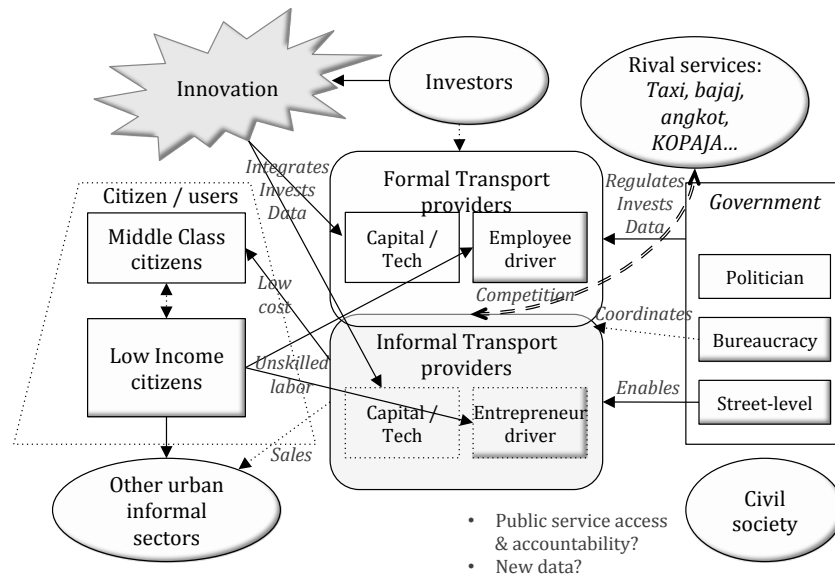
Innovation

Investors

Rival services: Taxi, bajaj, angkot, KOPAJA…

Integrates Invests Data

Formal Transport providers

Regulates Invests Data

Government

Citizen / users

Middle Class citizens

Capital / Tech

Employee driver

Politician

Low cost

Competition

Coordinates

Bureaucracy

Low Income citizens

Informal Transport providers

Unskilled labor

Enables

Capital / Tech

Entrepreneur driver

Street-level

Sales

Other urban informal sectors

Civil society

• Public service access & accountability?
• New data?